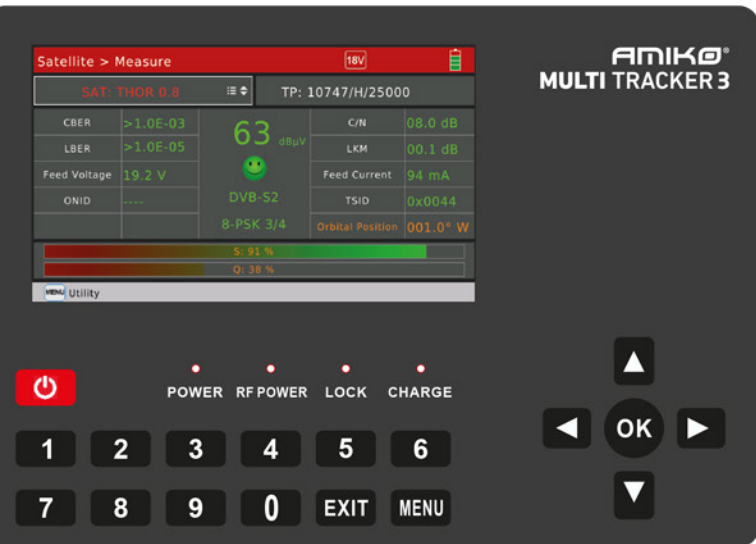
Satellite > Measure
18V
SAT: THOR 0.8
TP: 10747/H/25000

| CBER | >1.0E-03 | 63 dBµV | C/N | 08.0 dB |
|---|---|---|---|---|
| LBER | >1.0E-05 | | LKM | 00.1 dB |
| Feed Voltage | 19.2 V | | Feed Current | 94 mA |
| ONID | ---- | DVB-S2 | TSID | 0x0044 |
| | | 8-PSK 3/4 | Orbital Position | 001.0° W |

S: 91 %
Q: 38 %
MENU Utility

AMIKO®
MULTI TRACKER 3

POWER RF POWER LOCK CHARGE

OK

1 2 3 4 5 6
7 8 9 0 EXIT MENU